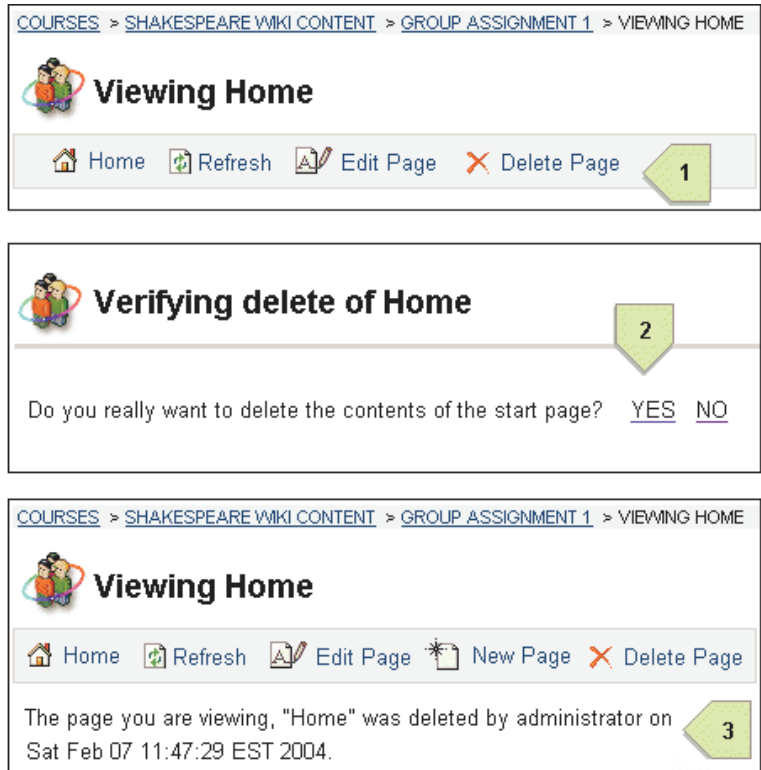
COURSES > SHAKESPEARE WIKI CONTENT > GROUP ASSIGNMENT 1 > VIEWING HOME

Viewing Home

Home Refresh Edit Page Delete Page

1

Verifying delete of Home

2

Do you really want to delete the contents of the start page? YES NO

COURSES > SHAKESPEARE WIKI CONTENT > GROUP ASSIGNMENT 1 > VIEWING HOME

Viewing Home

Home Refresh Edit Page New Page Delete Page

The page you are viewing, "Home" was deleted by administrator on Sat Feb 07 11:47:29 EST 2004.

3